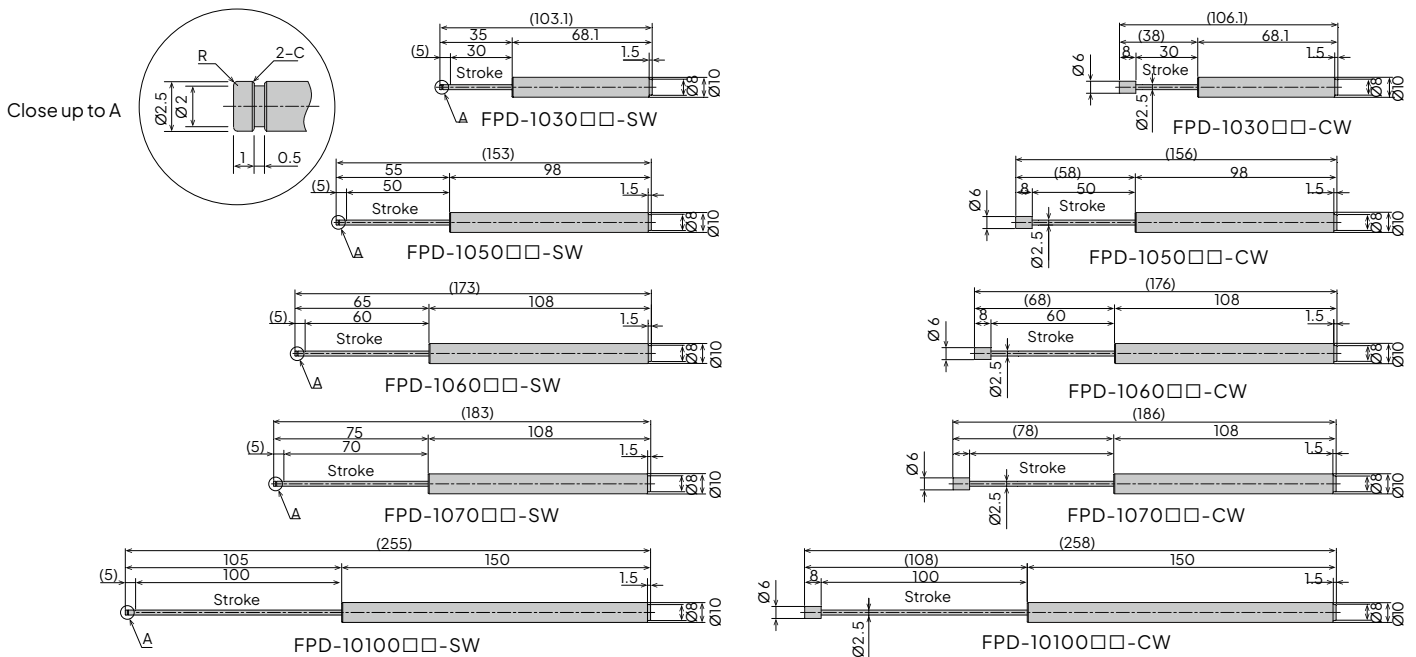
Close up to A

R
2-C
Ø2.5
Ø2
1
0.5

(103.1)
35
68.1
(5)
30
1.5
Stroke
Ø8
Ø10
A
FPD-1030□□-SW

(106.1)
(38)
68.1
8
30
1.5
Ø6
Stroke
Ø8
Ø10
Ø2.5
FPD-1030□□-CW

(153)
55
98
(5)
50
1.5
Stroke
Ø8
Ø10
A
FPD-1050□□-SW

(156)
(58)
98
8
50
1.5
Ø6
Stroke
Ø8
Ø10
Ø2.5
FPD-1050□□-CW

(173)
65
108
(5)
60
1.5
Stroke
Ø8
Ø10
A
FPD-1060□□-SW

(176)
(68)
108
8
60
1.5
Ø6
Stroke
Ø8
Ø10
Ø2.5
FPD-1060□□-CW

(183)
75
108
(5)
70
1.5
Stroke
Ø8
Ø10
A
FPD-1070□□-SW

(186)
(78)
108
1.5
Ø6
Stroke
Ø8
Ø10
Ø2.5
FPD-1070□□-CW

(255)
105
150
(5)
100
1.5
Stroke
Ø8
Ø10
A
FPD-10100□□-SW

(258)
(108)
150
8
100
1.5
Ø6
Stroke
Ø8
Ø10
Ø2.5
FPD-10100□□-CW